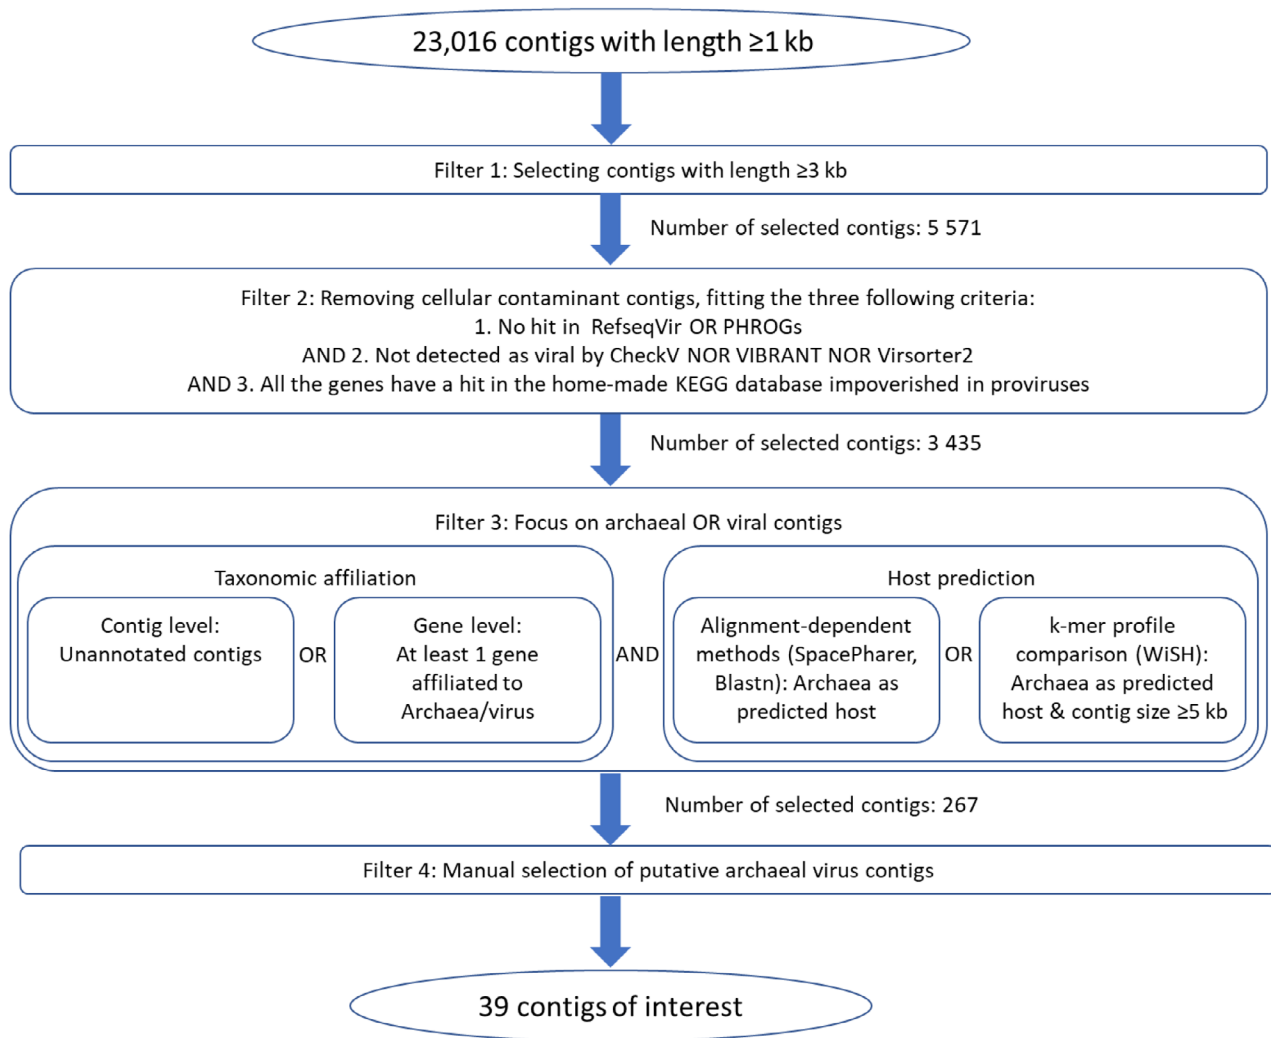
23,016 contigs with length ≥1 kb

Filter 1: Selecting contigs with length ≥3 kb

Number of selected contigs: 5 571

Filter 2: Removing cellular contaminant contigs, fitting the three following criteria:
1. No hit in RefseqVir OR PHROGs
AND 2. Not detected as viral by CheckV NOR VIBRANT NOR Virsorter2
AND 3. All the genes have a hit in the home-made KEGG database impoverished in proviruses

Number of selected contigs: 3 435

Filter 3: Focus on archaeal OR viral contigs

Taxonomic affiliation

Contig level: Unannotated contigs

OR

Gene level: At least 1 gene affiliated to Archaea/virus

AND

Host prediction

Alignment-dependent methods (SpacePharer, Blastn): Archaea as predicted host

OR

k-mer profile comparison (WiSH): Archaea as predicted host & contig size ≥5 kb

Number of selected contigs: 267

Filter 4: Manual selection of putative archaeal virus contigs

39 contigs of interest